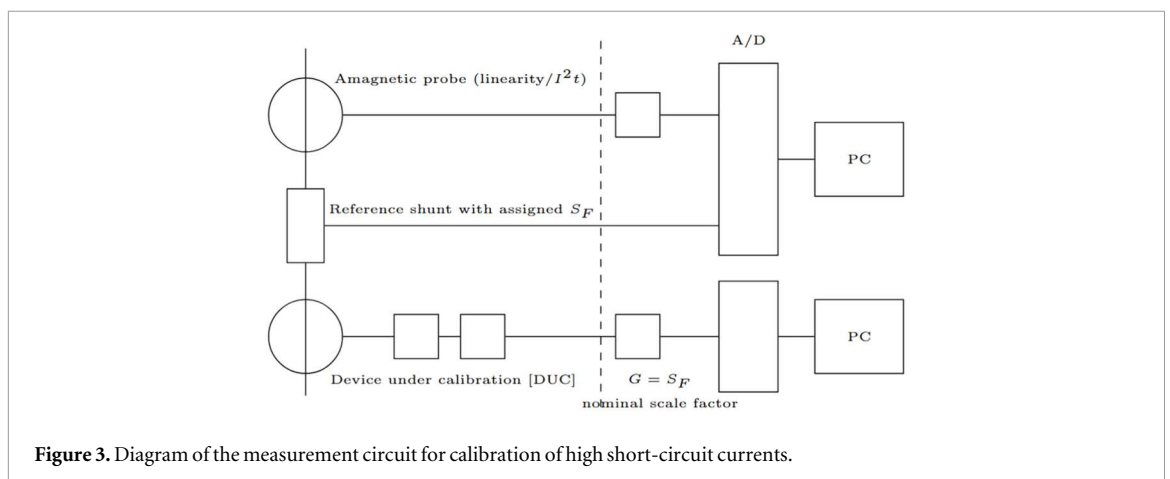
A/D

Amagnetic probe (linearity/$I^2t$)

PC

Reference shunt with assigned $S_F$

PC

Device under calibration [DUC]

$G = S_F$

nominal scale factor

**Figure 3.** Diagram of the measurement circuit for calibration of high short-circuit currents.